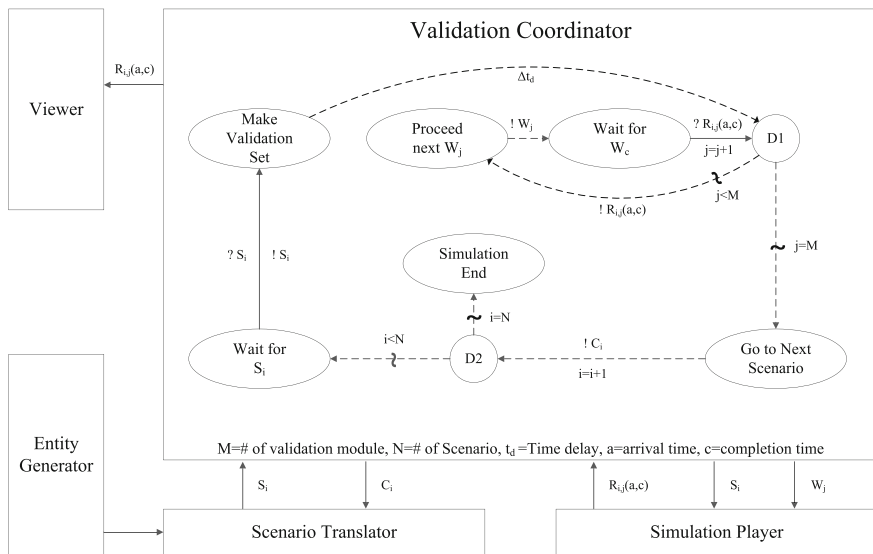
Validation Coordinator

Viewer

$R_{i,j}(a,c)$

$\Delta t_d$

Make Validation Set

Proceed next $W_j$

$! W_j$

Wait for $W_c$

$? R_{i,j}(a,c)$

$j=j+1$

D1

$! R_{i,j}(a,c)$

$j<M$

$? S_i$

$! S_i$

Simulation End

$j=M$

$i=N$

Wait for $S_i$

$i<N$

D2

$! C_i$

$i=i+1$

Go to Next Scenario

Entity Generator

M=# of validation module, N=# of Scenario, $t_d$ =Time delay, a=arrival time, c=completion time

$S_i$

$C_i$

$R_{i,j}(a,c)$

$S_i$

$W_j$

Scenario Translator

Simulation Player